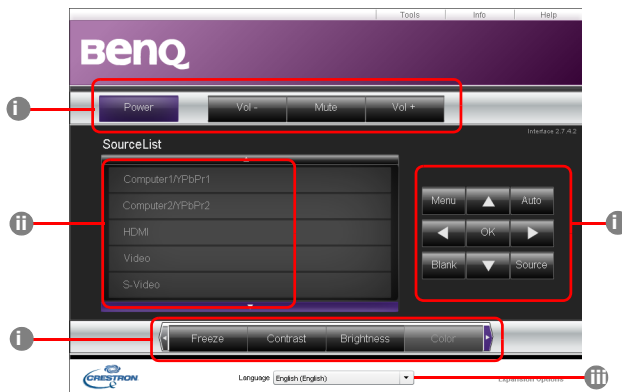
Tools Info Help

BenQ

i

Power Vol - Mute Vol +

Interface 2.7.4.2

SourceList

ii

Computer1/YPbPr1

Computer2/YPbPr2

HDMI

Video

S-Video

Menu ▲ Auto

◀ OK ▶

Blank ▼ Source

i

i

Freeze Contrast Brightness Color

CRESTRON

Language English (English)

Expansion Options

iii